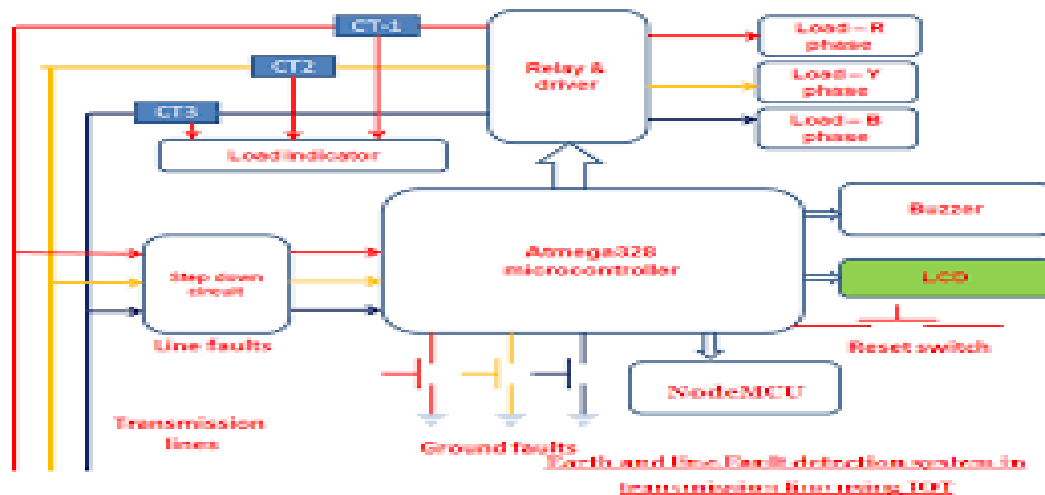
CT-1
CT2
CT3
Relay & driver
Load – R phase
Load – Y phase
Load – B phase
Load indicator
Step down circuit
Line faults
Atmega328 microcontroller
Buzzer
LCD
Reset switch
NodeMCU
Transmission lines
Ground faults
Earth and line fault detection system in transmission line using IOT